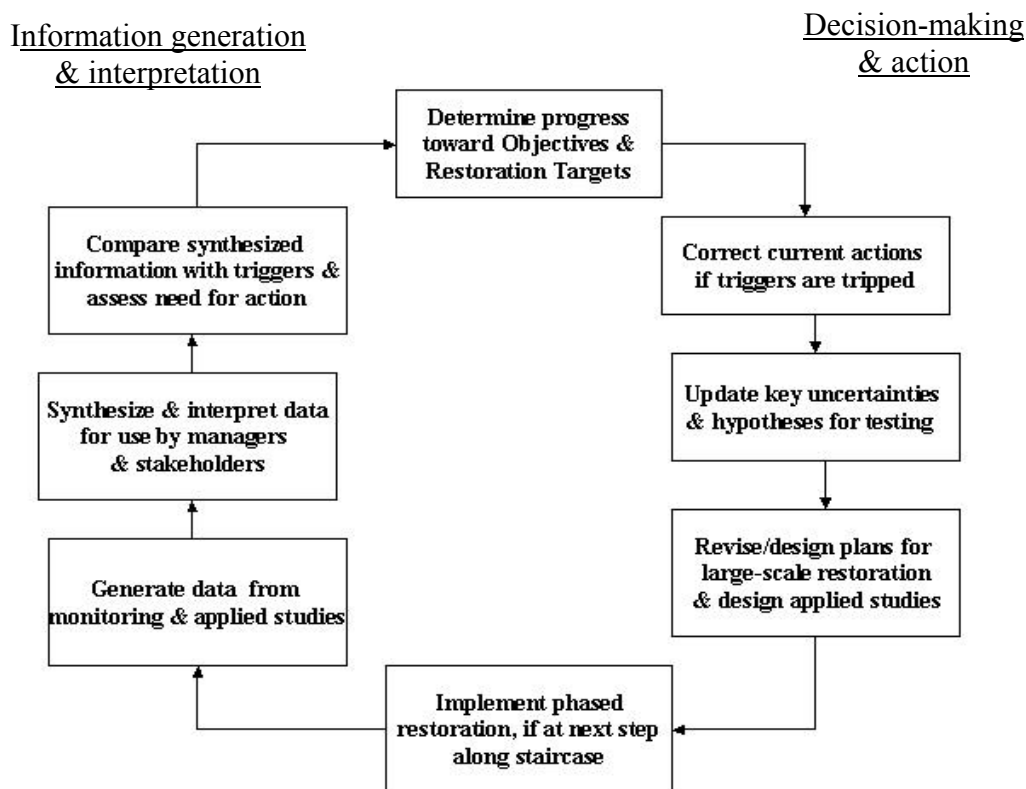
Information generation & interpretation

Decision-making & action

Determine progress toward Objectives & Restoration Targets

Correct current actions if triggers are tripped

Update key uncertainties & hypotheses for testing

Revise/design plans for large-scale restoration & design applied studies

Implement phased restoration, if at next step along staircase

Generate data from monitoring & applied studies

Synthesize & interpret data for use by managers & stakeholders

Compare synthesized information with triggers & assess need for action